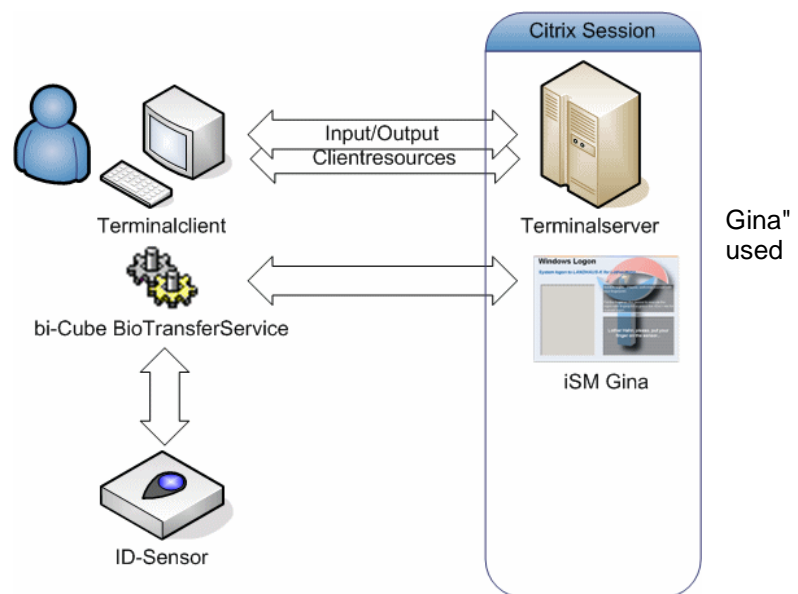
Citrix Session

Input/Output
Clientresources

Terminalclient

Terminalserver

Gina"
used

Windows Logon
System logon to LANDWAUS-X Via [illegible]
Lothar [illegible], please, put your finger on the sensor...

bi-Cube BioTransferService

iSM Gina

ID-Sensor